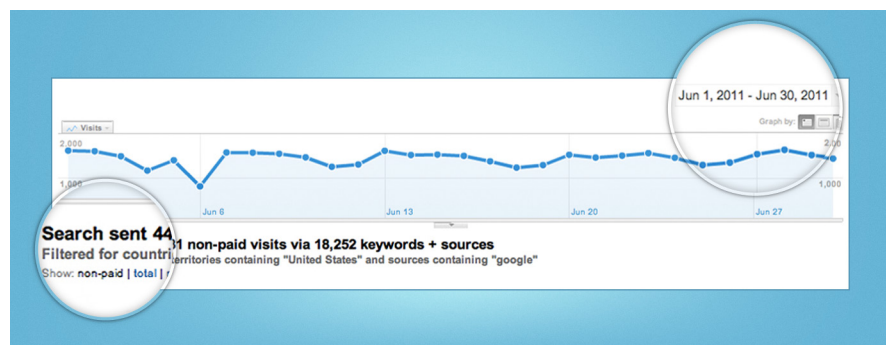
Jun 1, 2011 - Jun 30, 2011

Visits

Graph by:

2,000

1,000

2,000

1,000

Jun 6

Jun 13

Jun 20

Jun 27

Search sent 44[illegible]1 non-paid visits via 18,252 keywords + sources

Filtered for countri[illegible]erritories containing "United States" and sources containing "google"

Show: non-paid | total | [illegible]